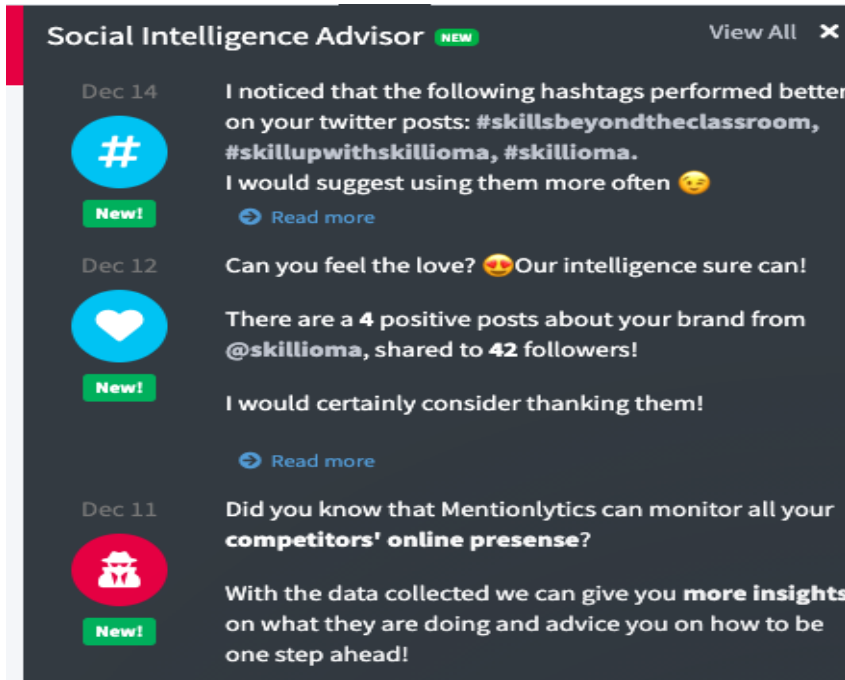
Social Intelligence Advisor NEW

View All ✕

Dec 14

#

New!

I noticed that the following hashtags performed better on your twitter posts: #skillsbeyondtheclassroom, #skillupwithskillioma, #skillioma.
I would suggest using them more often 😏

Read more

Dec 12

New!

Can you feel the love? 😍Our intelligence sure can!

There are a 4 positive posts about your brand from @skillioma, shared to 42 followers!

I would certainly consider thanking them!

Read more

Dec 11

New!

Did you know that Mentionlytics can monitor all your competitors' online presense?

With the data collected we can give you more insights on what they are doing and advice you on how to be one step ahead!